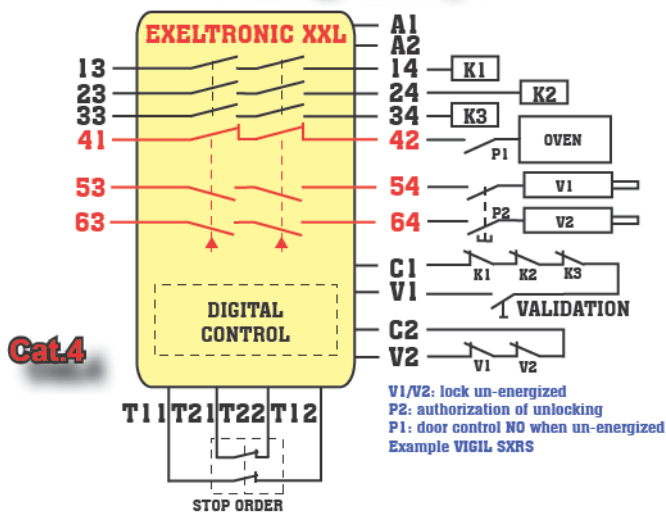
EXELTRONIC XXL

A1
A2
13
14
K1
23
24
K2
33
34
K3
41
42
P1
OVEN
53
54
V1
63
64
P2
V2
C1
K1
K2
K3
V1
VALIDATION
DIGITAL CONTROL
C2
V2
V1
V2
Cat.4

V1/V2: lock un-energized
P2: authorization of unlocking
P1: door control NO when un-energized
Example VIGIL SXRS

T11 T21 T22 T12
STOP ORDER